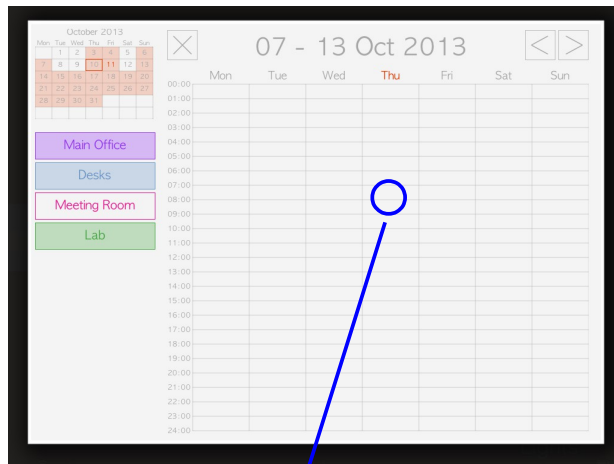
October 2013

| Mon | Tue | Wed | Thu | Fri | Sat | Sun |
|---|---|---|---|---|---|---|
| | 1 | 2 | 3 | 4 | 5 | 6 |
| 7 | 8 | 9 | 10 | 11 | 12 | 13 |
| 14 | 15 | 16 | 17 | 18 | 19 | 20 |
| 21 | 22 | 23 | 24 | 25 | 26 | 27 |
| 28 | 29 | 30 | 31 | | | |

Main Office
Desks
Meeting Room
Lab

07 - 13 Oct 2013

< >

Mon Tue Wed Thu Fri Sat Sun

00:00
01:00
02:00
03:00
04:00
05:00
06:00
07:00
08:00
09:00
10:00
11:00
12:00
13:00
14:00
15:00
16:00
17:00
18:00
19:00
20:00
21:00
22:00
23:00
24:00